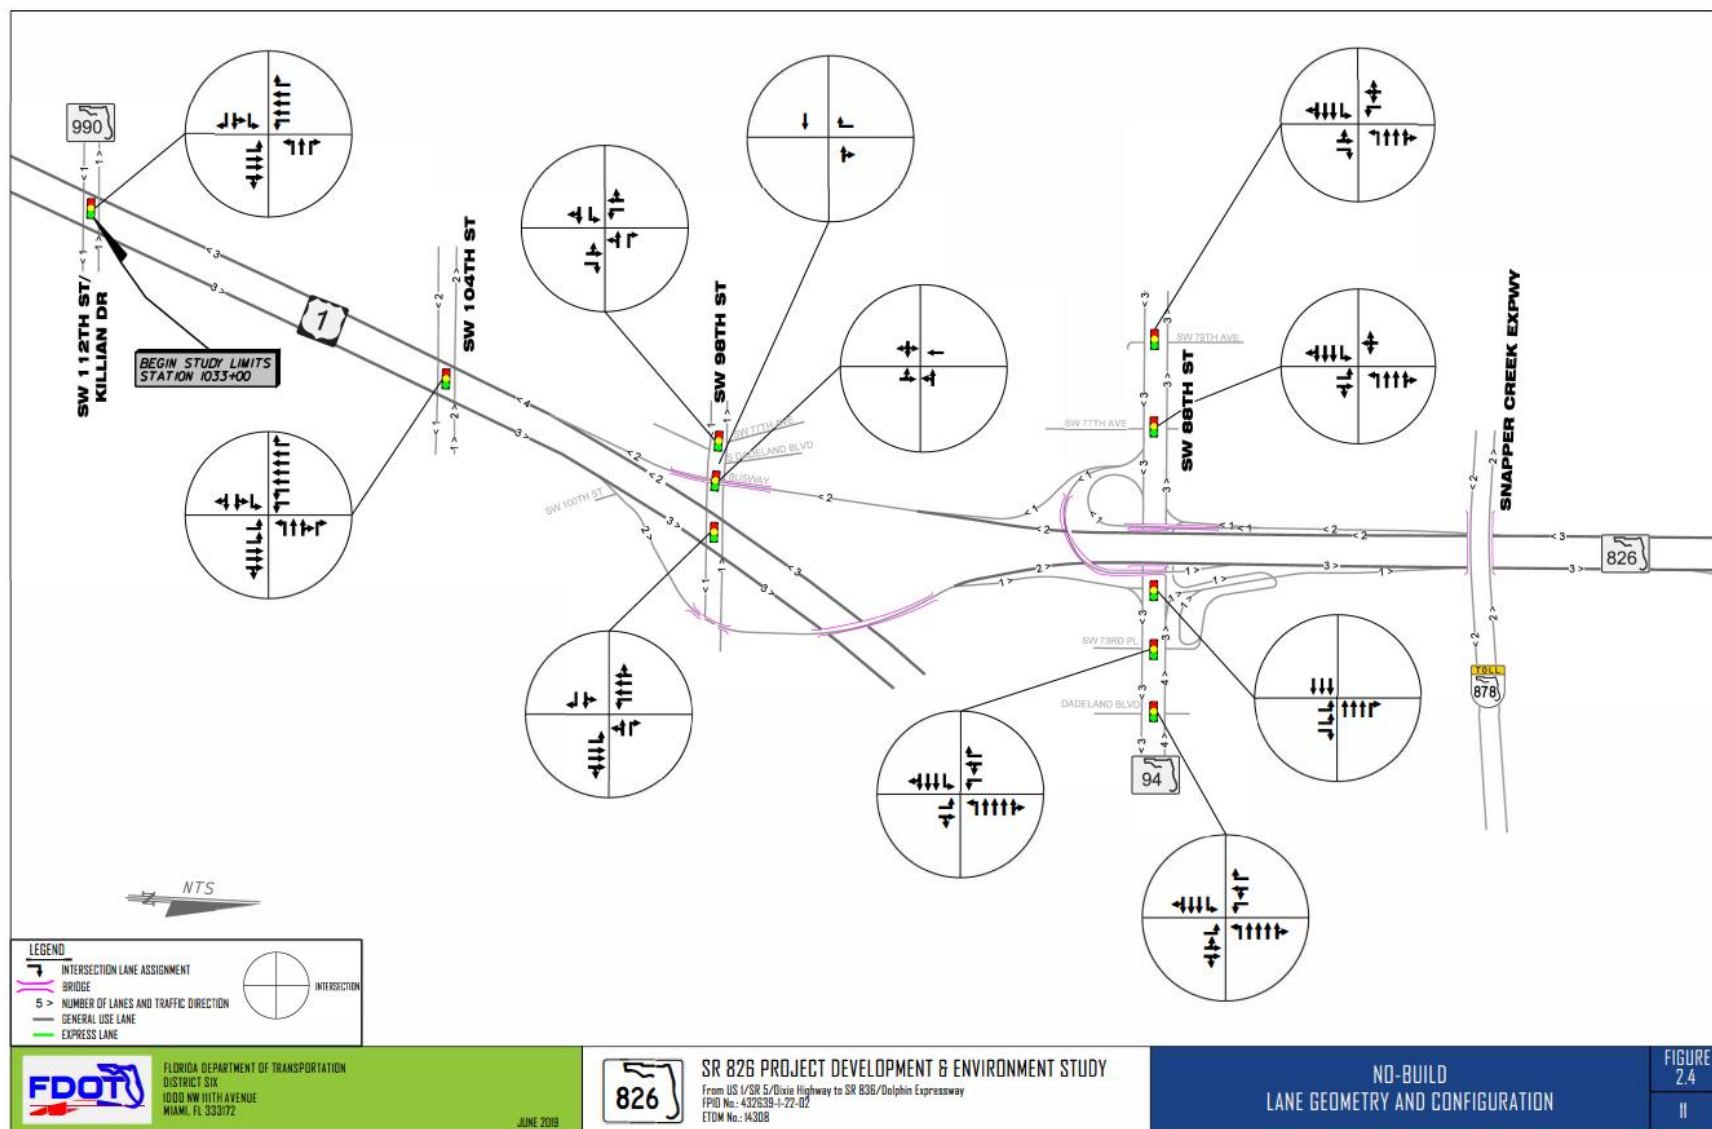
990

SW 112TH ST/ KILLIAN DR

BEGIN STUDY LIMITS STATION 1033+00

1

SW 104TH ST

SW 98TH ST

SW 77TH AVE

S DADELAND BLVD

BUSWAY

SW 100TH ST

SW 79TH AVE

SW 77TH AVE

SW 88TH ST

SNAPPER CREEK EXPWY

826

SW 73RD PL

DADELAND BLVD

94

TOLL

878

NTS

LEGEND

INTERSECTION LANE ASSIGNMENT

BRIDGE

5 > NUMBER OF LANES AND TRAFFIC DIRECTION

GENERAL USE LANE

EXPRESS LANE

INTERSECTION

FDOT

FLORIDA DEPARTMENT OF TRANSPORTATION
DISTRICT SIX
1000 NW 111TH AVENUE
MIAMI, FL 33172

JUNE 2019

826

SR 826 PROJECT DEVELOPMENT & ENVIRONMENT STUDY
From US 1/SR 5/Dixie Highway to SR 836/Dolphin Expressway
FPID No.: 432639-1-22-02
ETDM No.: 14308

NO-BUILD
LANE GEOMETRY AND CONFIGURATION

FIGURE 2.4

11